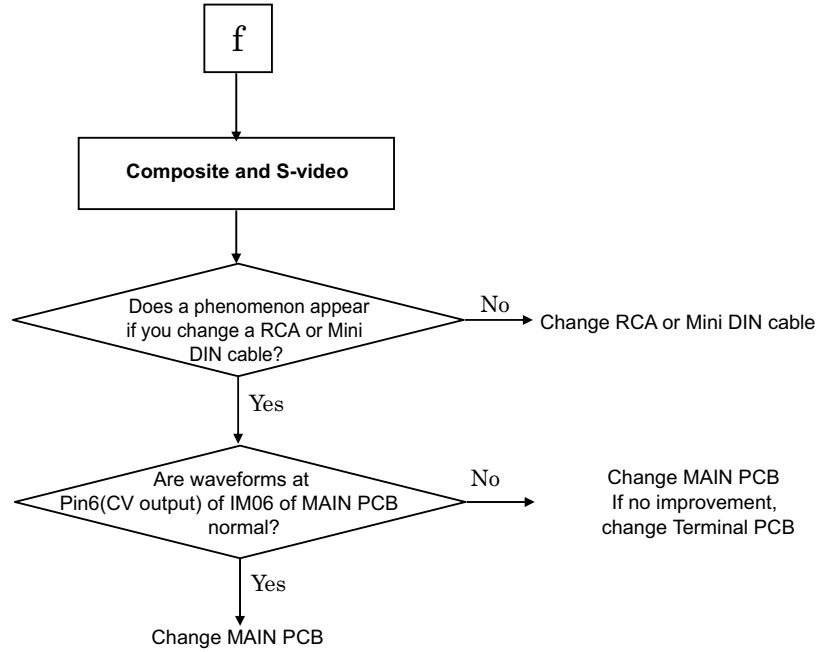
f

Composite and S-video

Does a phenomenon appear if you change a RCA or Mini DIN cable?

No

Change RCA or Mini DIN cable

Yes

Are waveforms at Pin6(CV output) of IM06 of MAIN PCB normal?

No

Change MAIN PCB
If no improvement,
change Terminal PCB

Yes

Change MAIN PCB